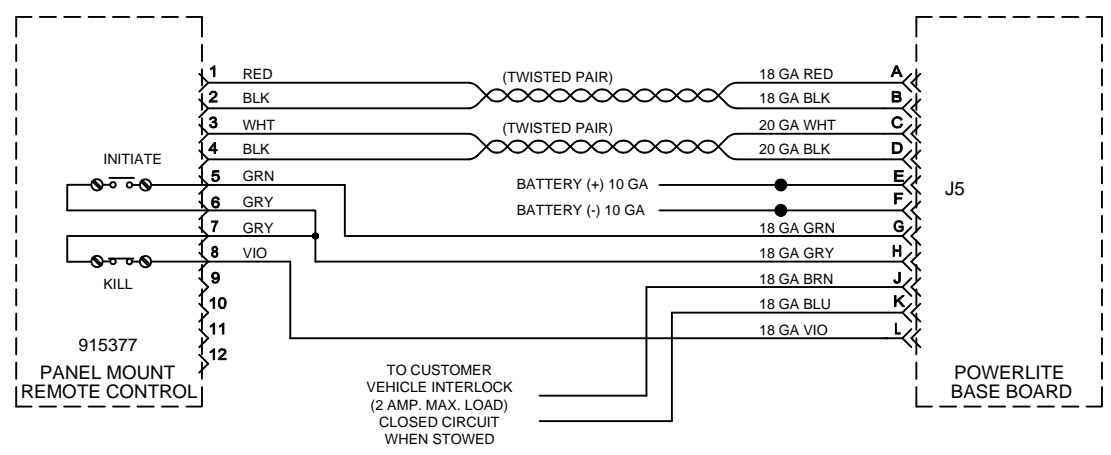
1 RED
2 BLK
3 WHT
4 BLK
5 GRN
6 GRY
7 GRY
8 VIO
9
10
11
12

(TWISTED PAIR)
(TWISTED PAIR)

18 GA RED A
18 GA BLK B
20 GA WHT C
20 GA BLK D
BATTERY (+) 10 GA E
BATTERY (-) 10 GA F
18 GA GRN G
18 GA GRY H
18 GA BRN J
18 GA BLU K
18 GA VIO L

J5

INITIATE
KILL

915377
PANEL MOUNT
REMOTE CONTROL

TO CUSTOMER
VEHICLE INTERLOCK
(2 AMP. MAX. LOAD)
CLOSED CIRCUIT
WHEN STOWED

POWERLITE
BASE BOARD